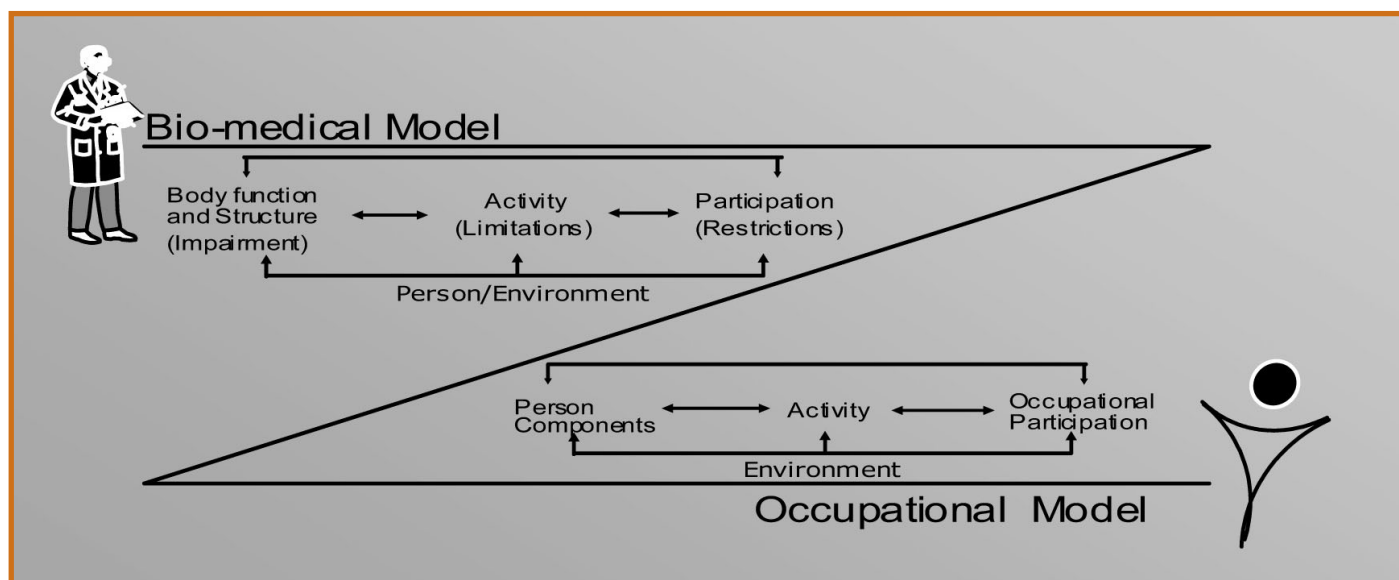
Bio-medical Model

Body function and Structure (Impairment)

Activity (Limitations)

Participation (Restrictions)

Person/Environment

Person Components

Activity

Occupational Participation

Environment

Occupational Model